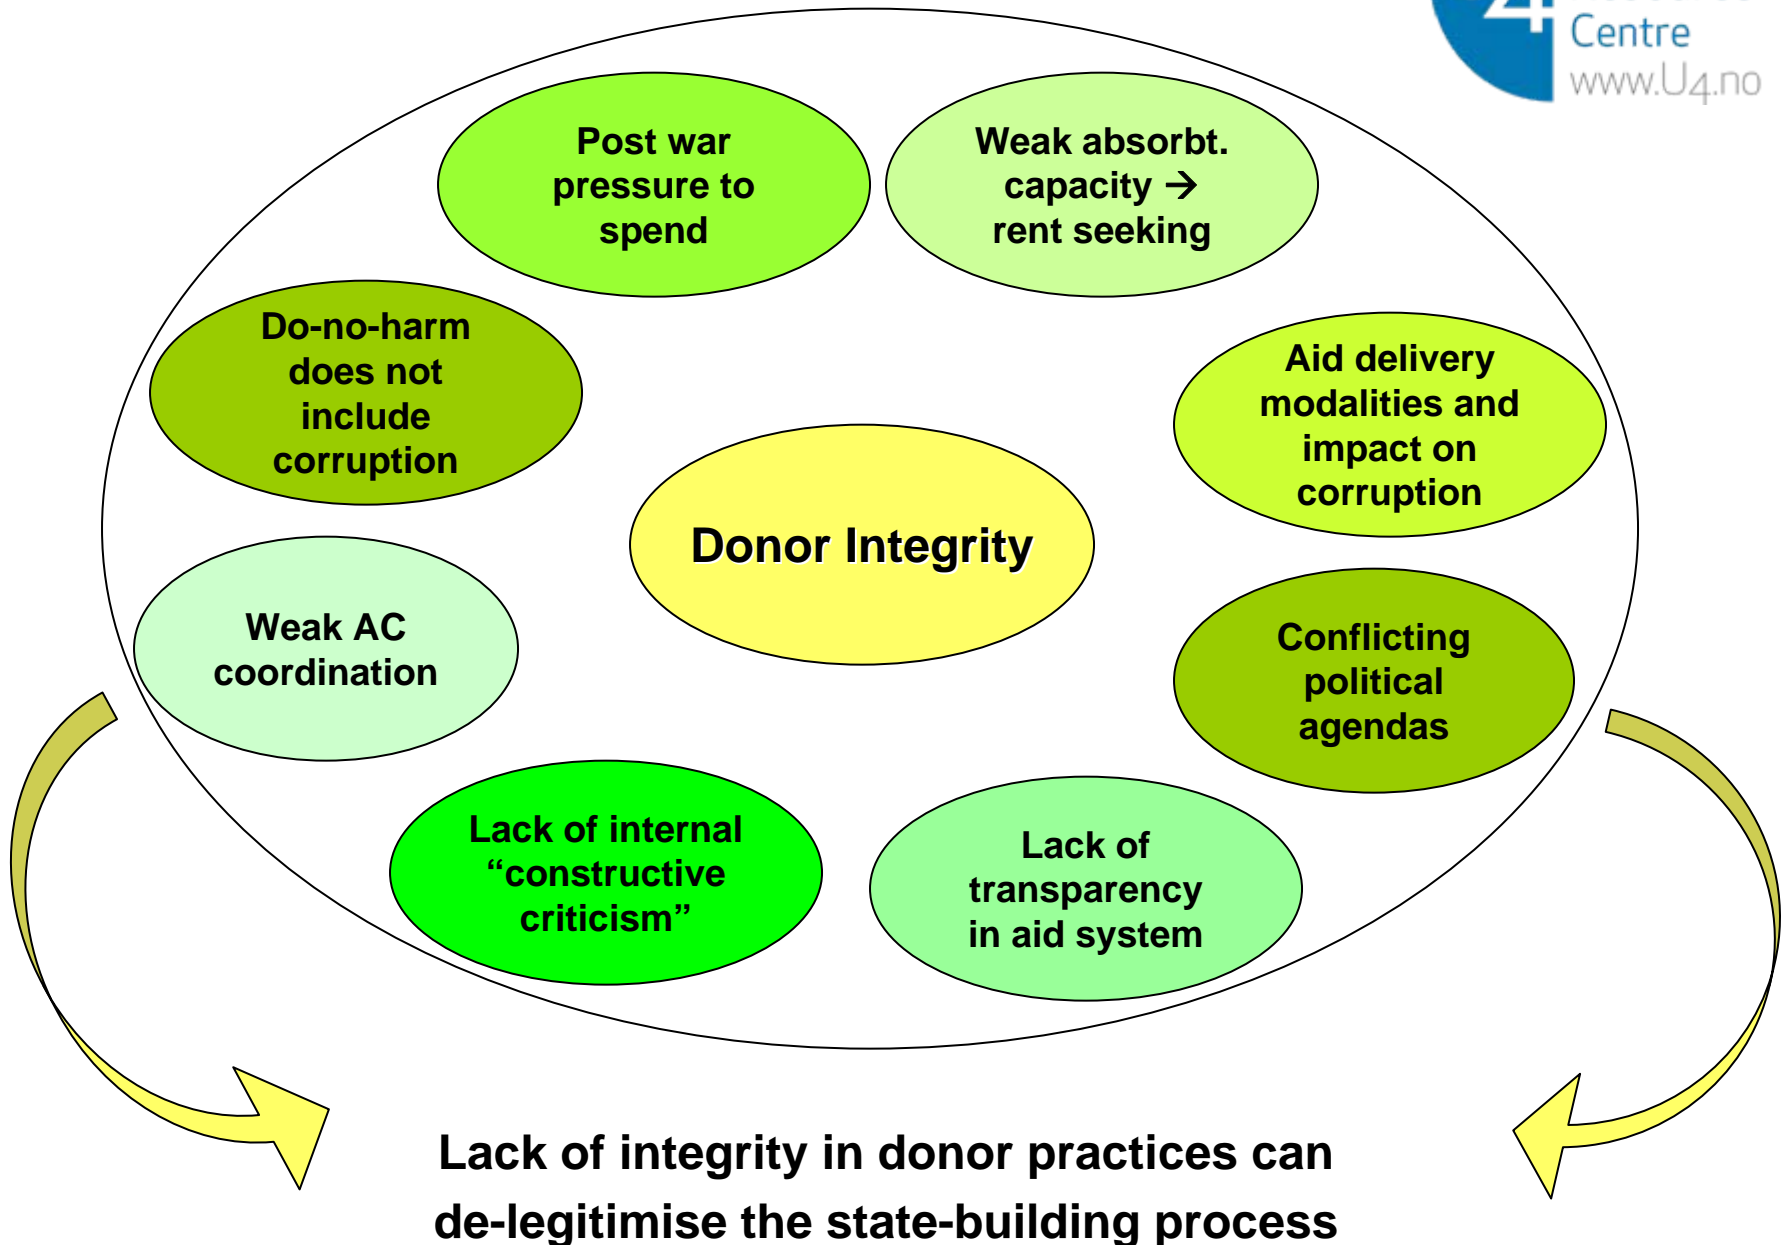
Centre
www.U4.no

Post war pressure to spend

Weak absorbt. capacity → rent seeking

Do-no-harm does not include corruption

Aid delivery modalities and impact on corruption

Donor Integrity

Weak AC coordination

Conflicting political agendas

Lack of internal “constructive criticism”

Lack of transparency in aid system

Lack of integrity in donor practices can de-legitimise the state-building process